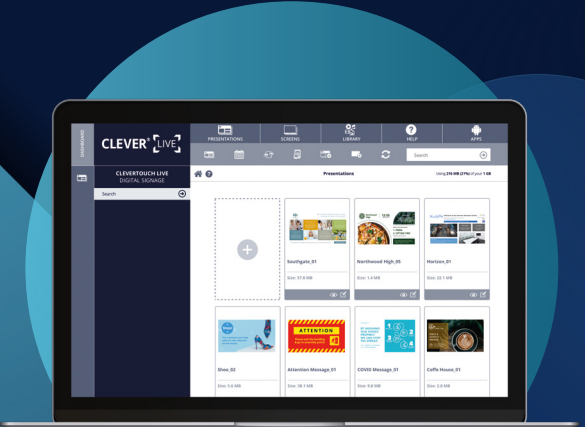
DASHBOARD

CLEVER LIVE

PRESENTATIONS
SCREENS
LIBRARY
HELP
APPS

Search

CLEVERTOUCH LIVE
DIGITAL SIGNAGE

Search

Presentations

Using 216 MB (21%) of your 1 GB

Southgate_01
Size: 37.0 MB

Northwood High_05
Size: 1.4 MB

Horizon_01
Size: 32.1 MB

Shoe_02
Size: 5.6 MB

ATTENTION

Attention Message_01
Size: 38.1 MB

COVID Message_01
Size: 9.6 MB

Coffe House_01
Size: 3.0 MB